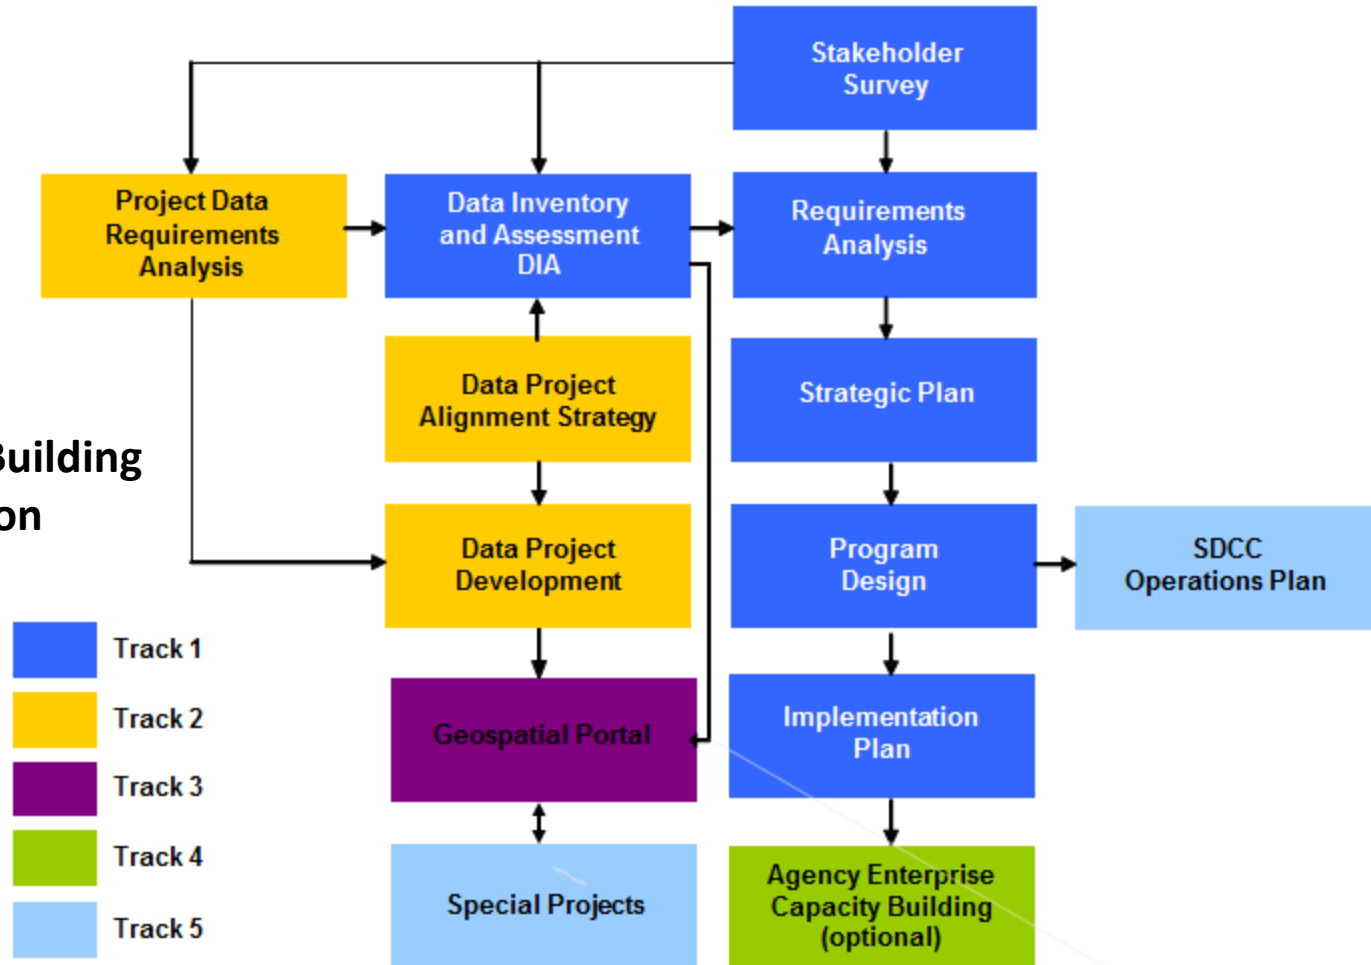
Stakeholder Survey

Project Data Requirements Analysis

Data Inventory and Assessment DIA

Requirements Analysis

Data Project Alignment Strategy

Strategic Plan

uilding
on

Data Project Development

Program Design

SDCC Operations Plan

Track 1

Track 2

Track 3

Track 4

Track 5

Geospatial Portal

Implementation Plan

Special Projects

Agency Enterprise Capacity Building (optional)